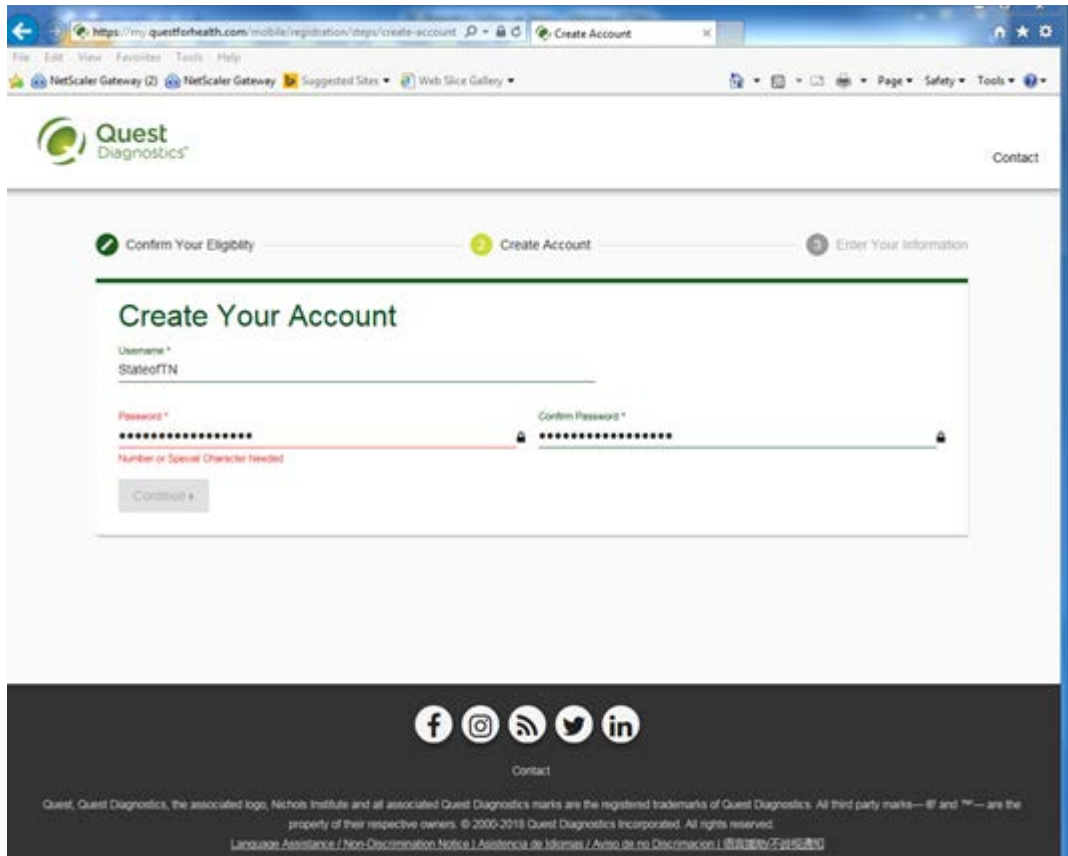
https://my.questforhealth.com/mobile/registration/steps/create-account Create Account

File Edit View Favorites Tools Help

NetScaler Gateway (2) NetScaler Gateway Suggested Sites ▾ Web Slice Gallery ▾

Page ▾ Safety ▾ Tools ▾

Quest Diagnostics

Contact

Confirm Your Eligibility

2 Create Account

3 Enter Your Information

Create Your Account

Username *

StateofTN

Password *

••••••••••••••••••

Number or Special Character Needed

Confirm Password *

••••••••••••••••••

Continue ▸

Contact

Quest, Quest Diagnostics, the associated logo, Nichols Institute and all associated Quest Diagnostics marks are the registered trademarks of Quest Diagnostics. All third party marks—® and ™—are the property of their respective owners. © 2000-2018 Quest Diagnostics Incorporated. All rights reserved.

Language Assistance / Non-Discrimination Notice | Asistencia de Idiomas / Aviso de no Discriminacion | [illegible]